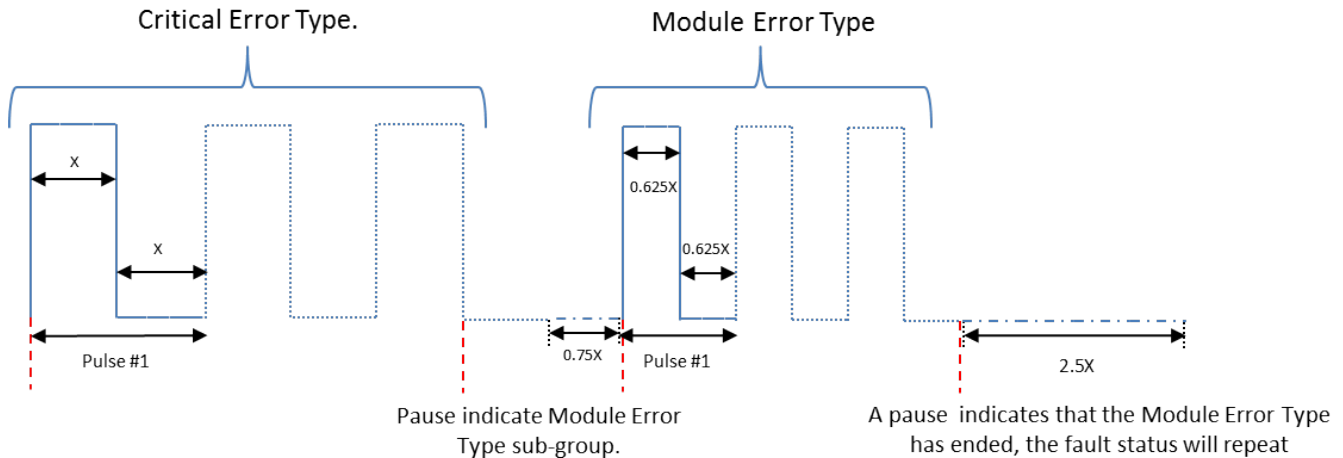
Critical Error Type.

Module Error Type

X

X

Pulse #1

0.625X

0.625X

0.75X

Pulse #1

2.5X

Pause indicate Module Error Type sub-group.

A pause indicates that the Module Error Type has ended, the fault status will repeat